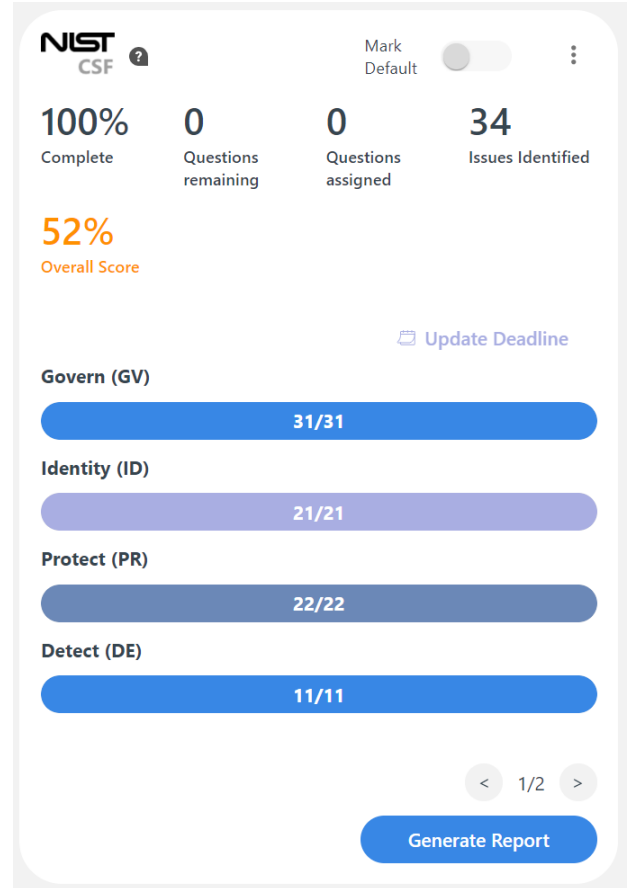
NIST
CSF

Mark Default

100%
Complete

0
Questions remaining

0
Questions assigned

34
Issues Identified

52%
Overall Score

Update Deadline

Govern (GV)
31/31

Identity (ID)
21/21

Protect (PR)
22/22

Detect (DE)
11/11

< 1/2 >

Generate Report